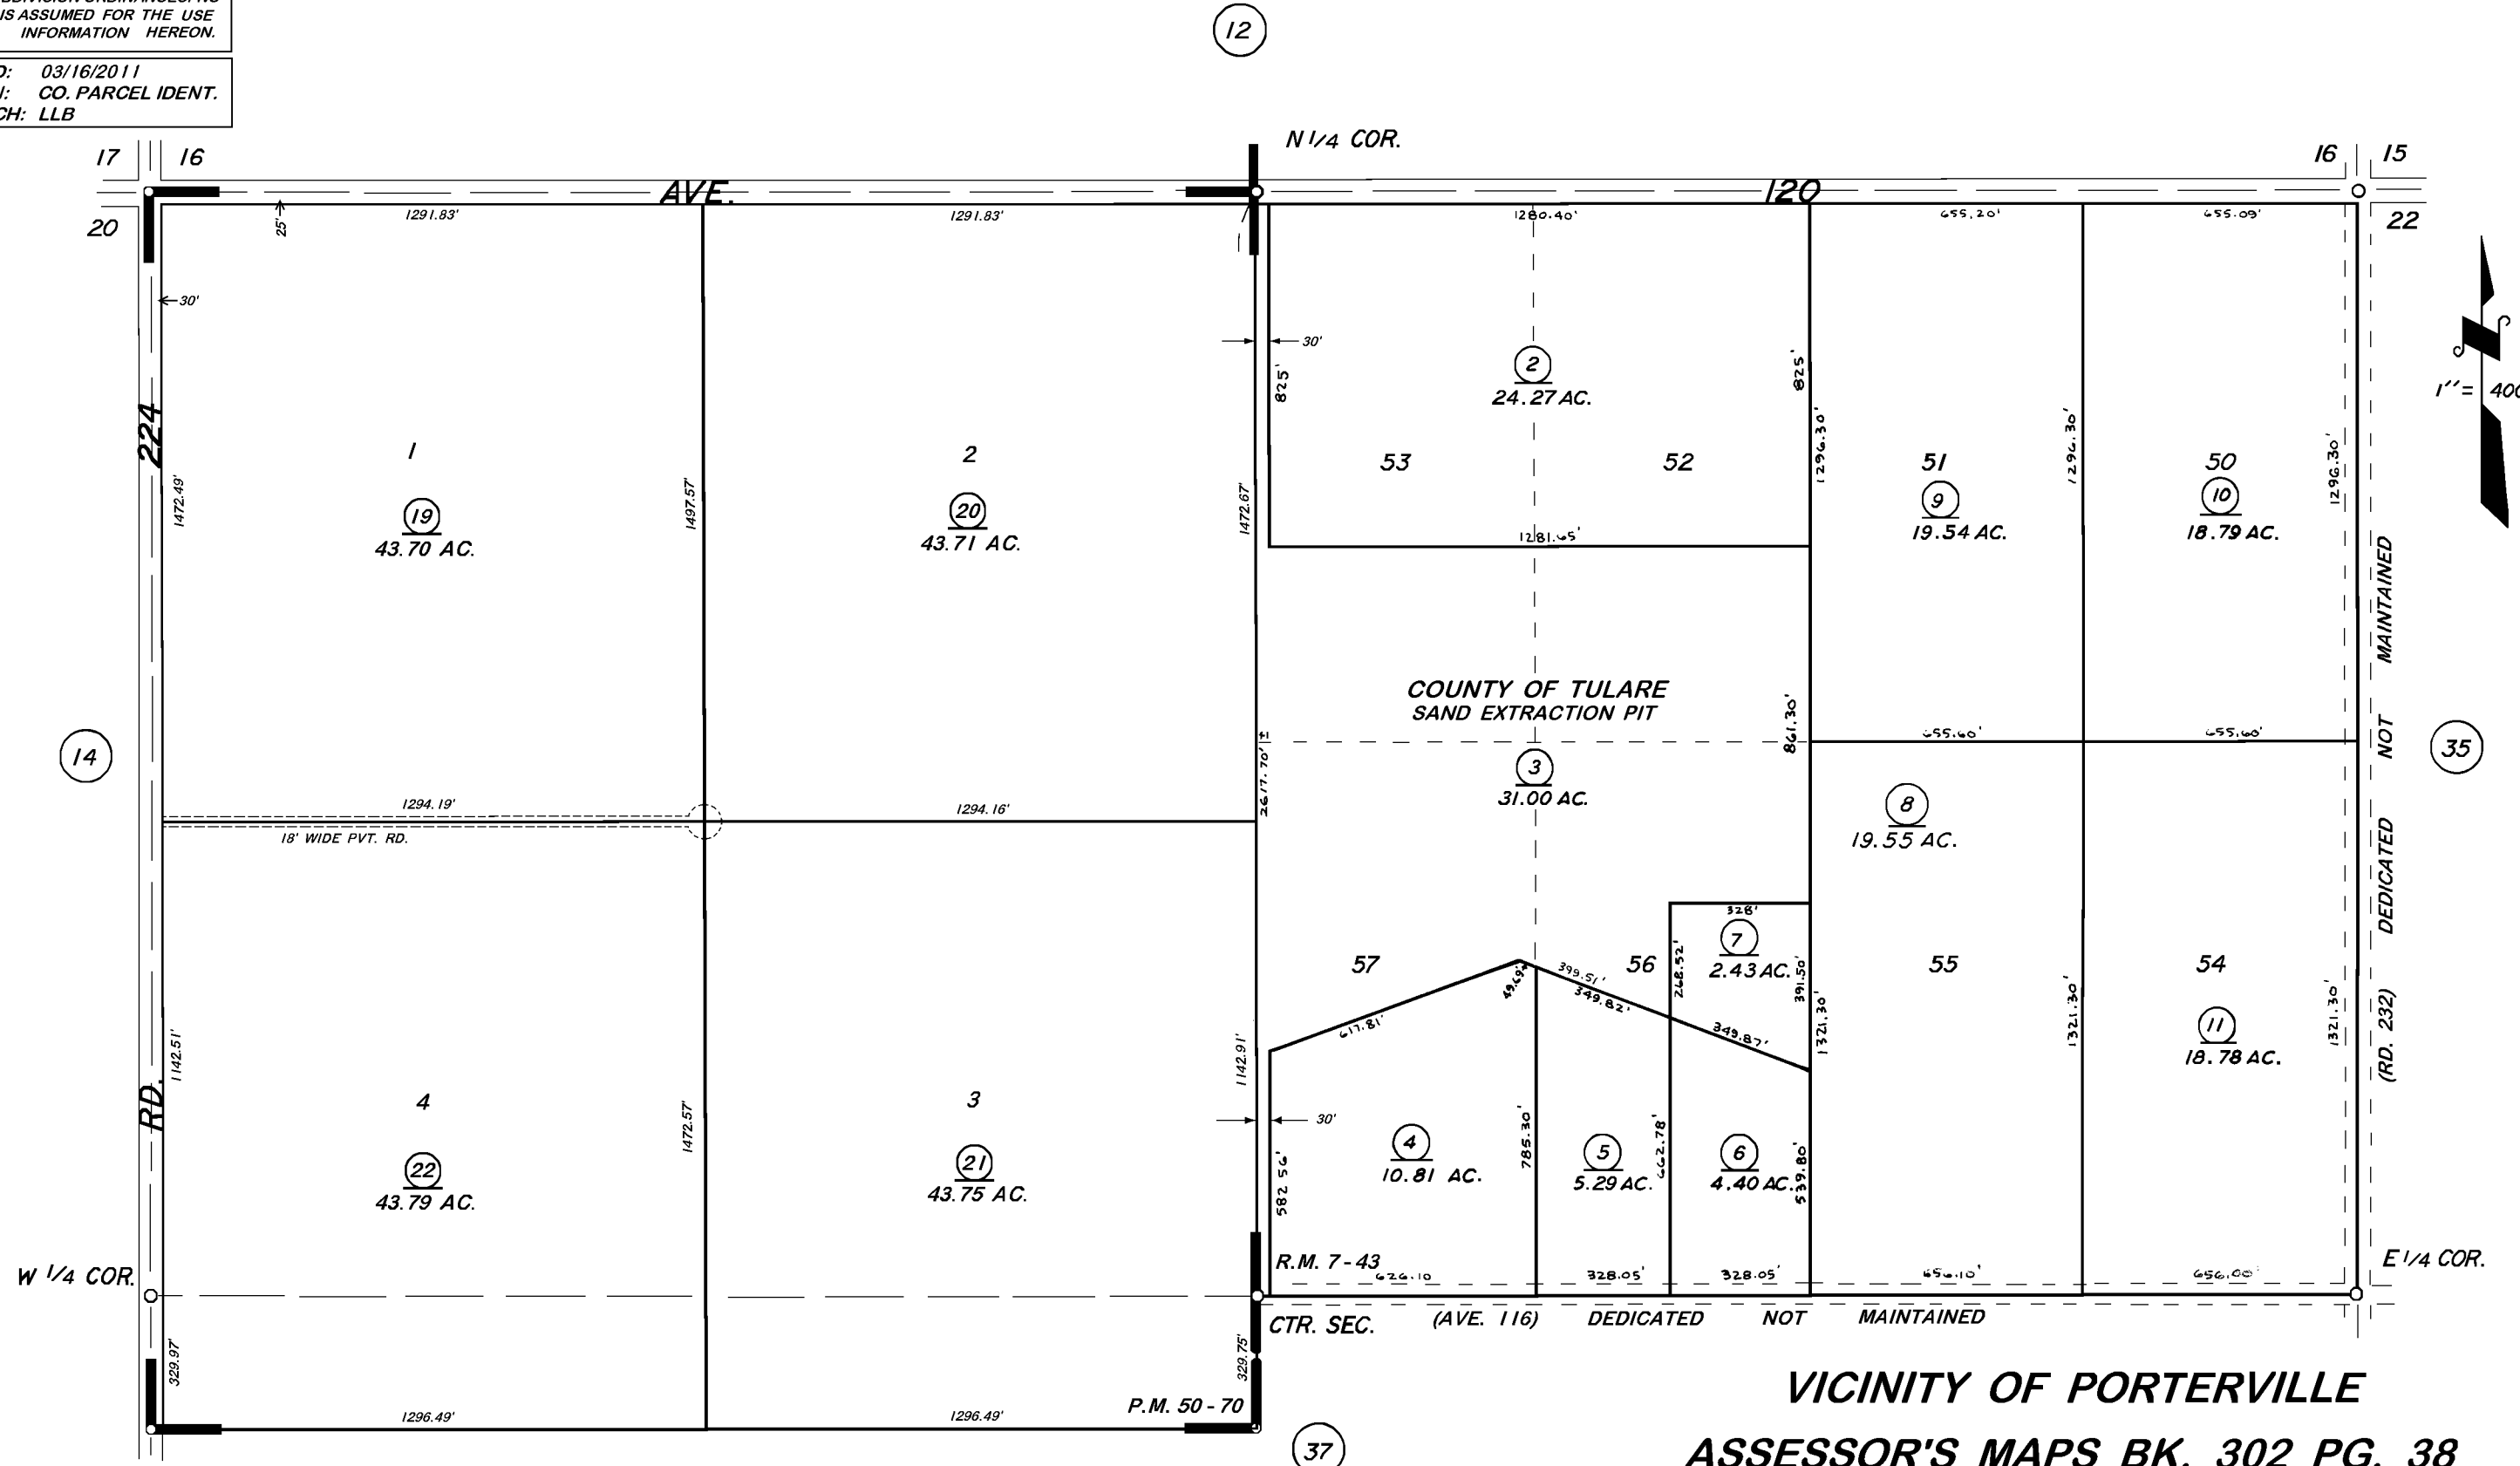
IS ASSUMED FOR THE USE INFORMATION HEREON.

D: 03/16/2011
I: CO. PARCEL IDENT.
CH: LLB

12

N 1/4 COR.

17 16 16 15
20 22

AVE. 120

1291.83' 1291.83' 1280.40' 655.20' 655.09'

25' 30'

224

30' 825' 825'

2
24.27 AC.

53 52 51 50

1472.49' 1497.57' 1472.67' 1296.30' 1296.30' 1296.30'

1
19
43.70 AC.

2
20
43.71 AC.

9
19.54 AC.

10
18.79 AC.

1281.65'

MAINTAINED

1'' = 400

COUNTY OF TULARE
SAND EXTRACTION PIT

14

861.30' 655.60' 655.60'

NOT

35

2617.70'±

3
31.00 AC.

1294.19' 1294.16'

18' WIDE PVT. RD.

8
19.55 AC.

DEDICATED

328'

7
2.43 AC.

57 56 55 54

268.52' 391.50'

399.51' 49.69' 349.82' 349.87'

617.81'

1142.51' 1142.91' 1321.30' 1321.30' 1321.30'

11
18.78 AC.

(RD. 232)

RD.

4 3

30'

4
10.81 AC.

5
5.29 AC.

6
4.40 AC.

22
43.79 AC.

21
43.75 AC.

1472.57' 785.30' 662.78' 539.80' 582.56'

R.M. 7-43

W 1/4 COR.

626.10 328.05' 328.05' 656.10' 656.00'

E 1/4 COR.

CTR. SEC. (AVE. 116) DEDICATED NOT MAINTAINED

329.97' 329.75'

1296.49' 1296.49'

P.M. 50 - 70

37

VICINITY OF PORTERVILLE
ASSESSOR'S MAPS BK. 302 PG. 38